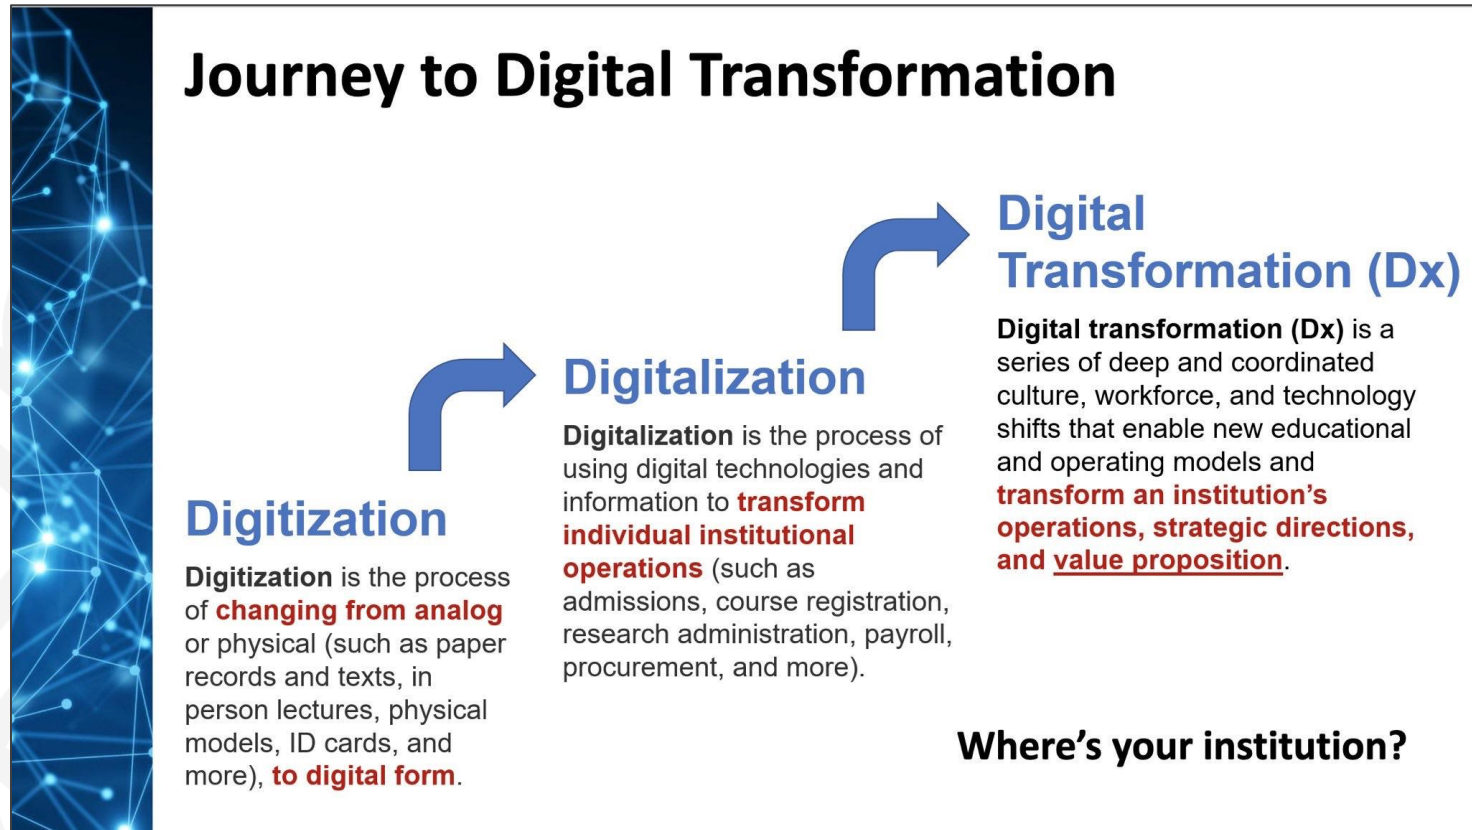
Journey to Digital Transformation

Digital Transformation (Dx)

Digital transformation (Dx) is a series of deep and coordinated culture, workforce, and technology shifts that enable new educational and operating models and transform an institution's operations, strategic directions, and value proposition.

Digitalization

Digitalization is the process of using digital technologies and information to transform individual institutional operations (such as admissions, course registration, research administration, payroll, procurement, and more).

Digitization

Digitization is the process of changing from analog or physical (such as paper records and texts, in person lectures, physical models, ID cards, and more), to digital form.

Where's your institution?